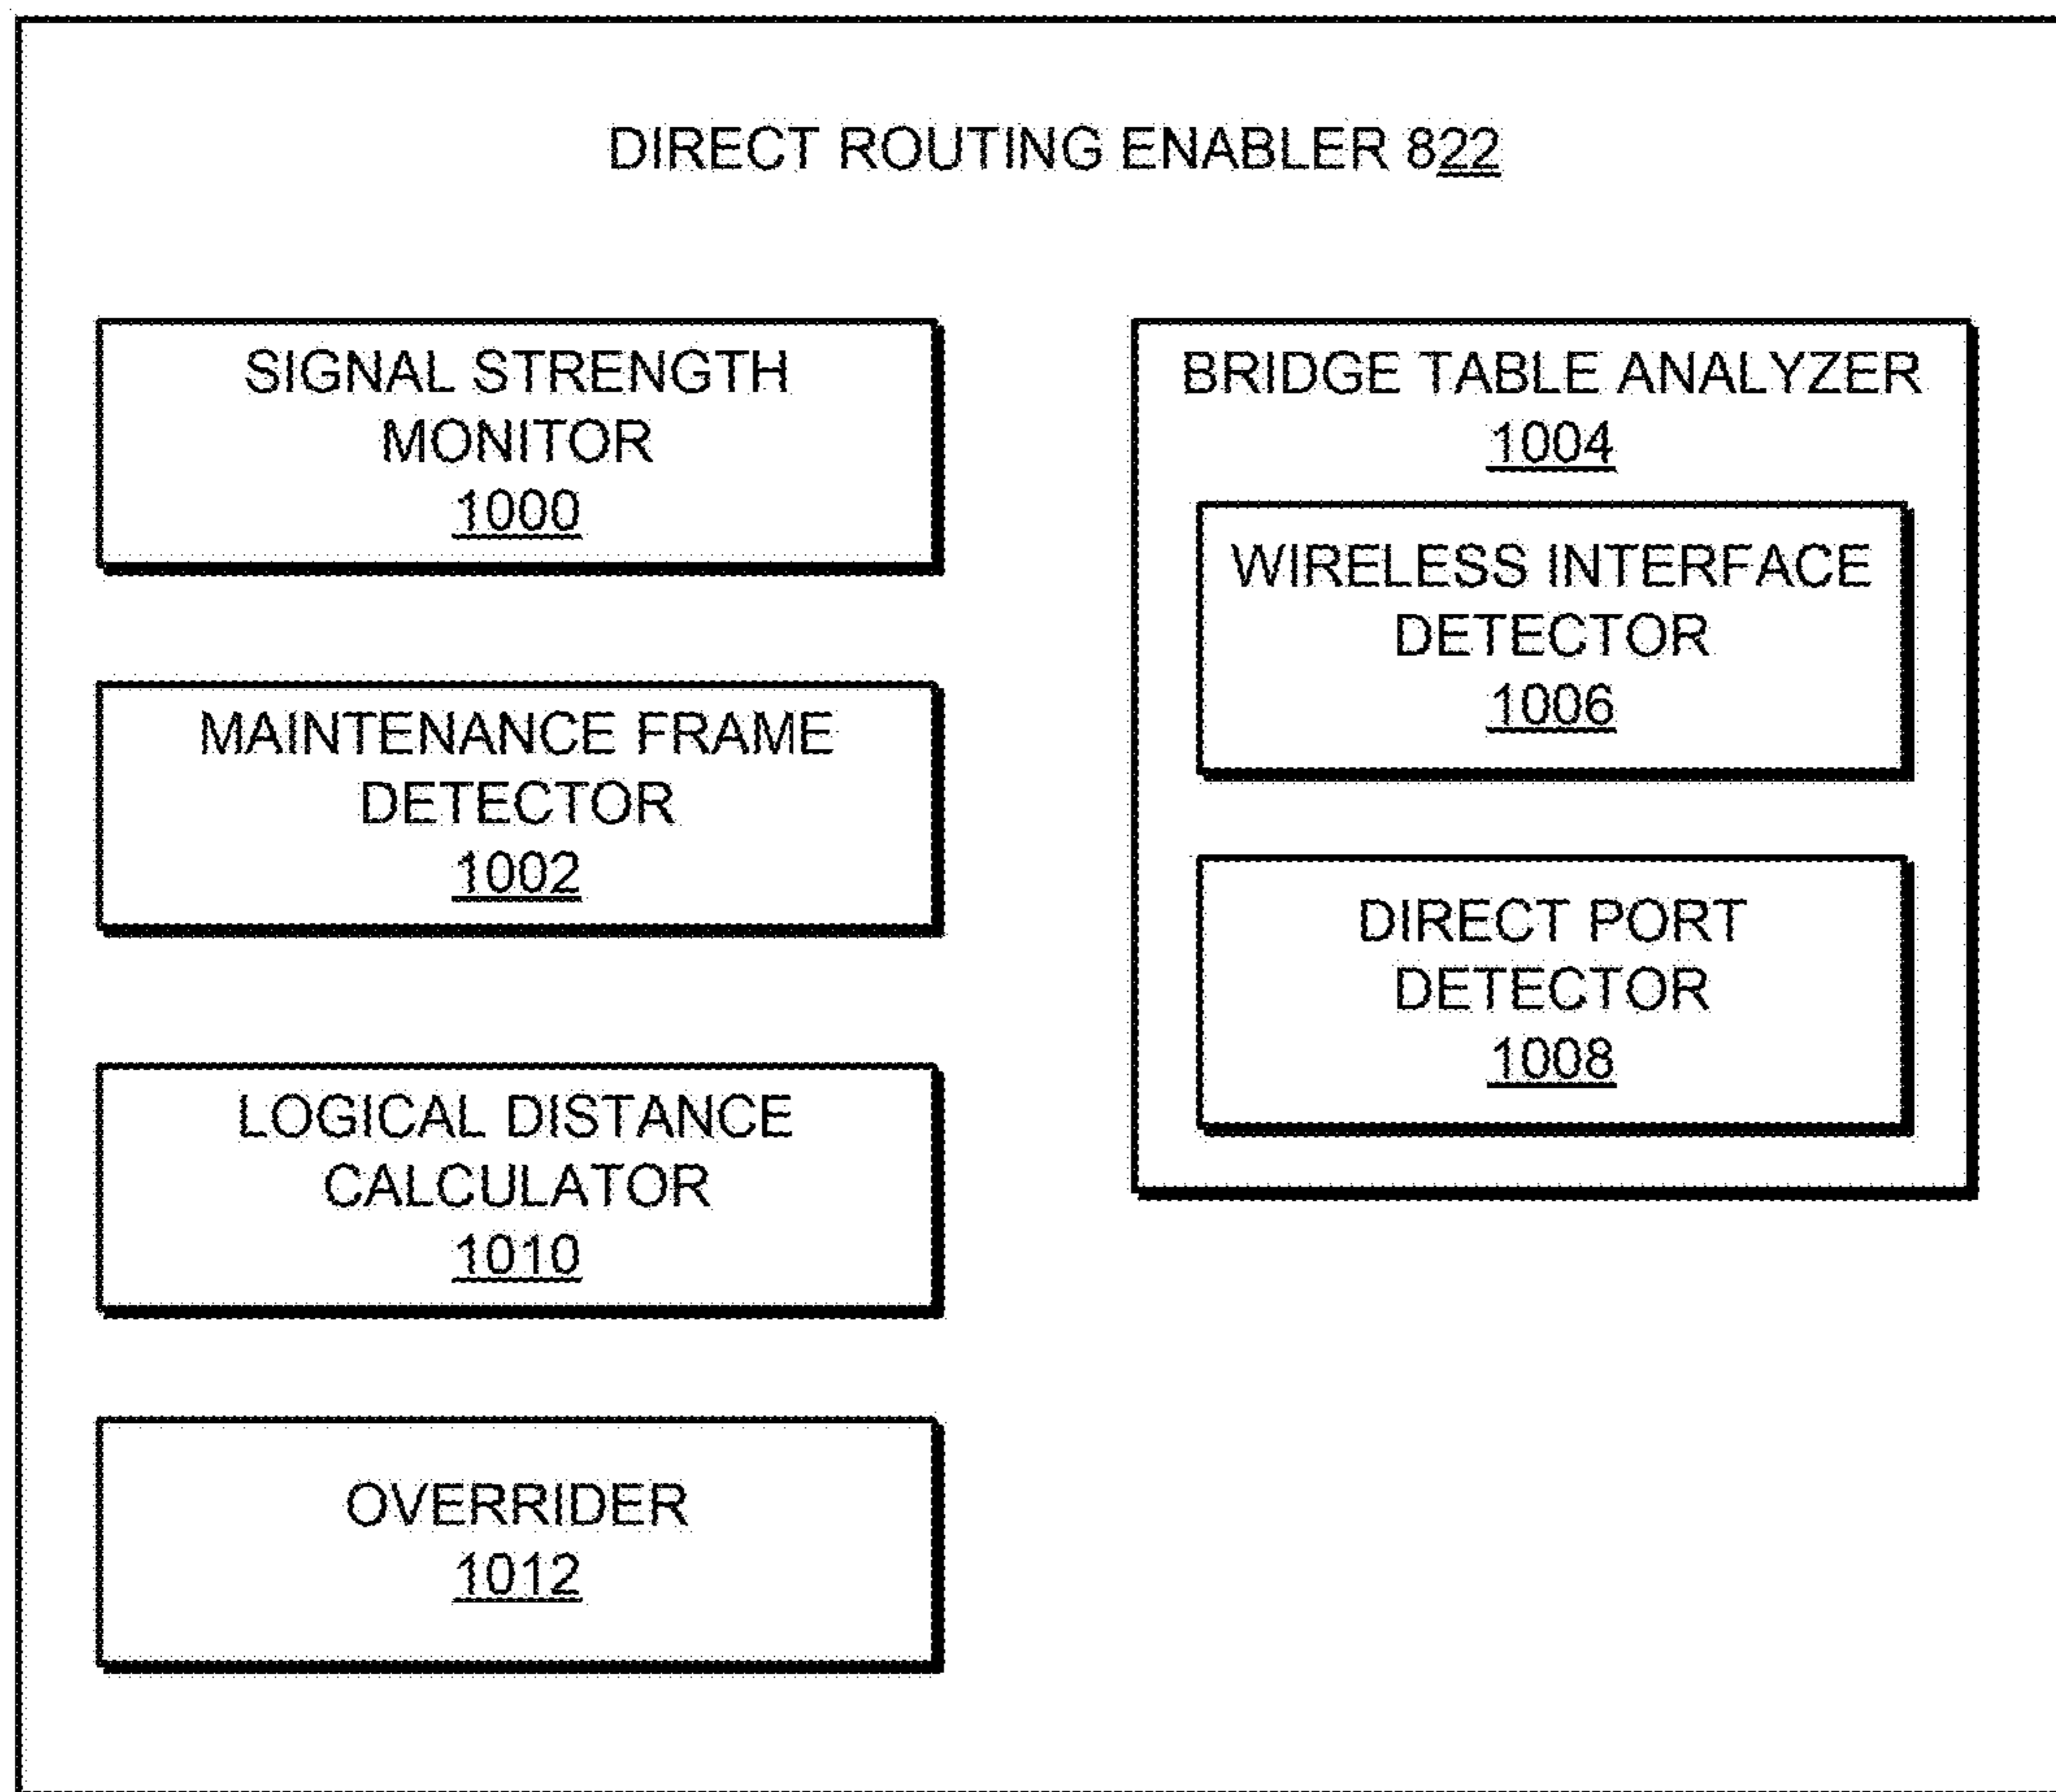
DIRECT ROUTING ENABLER 822

SIGNAL STRENGTH MONITOR
1000

MAINTENANCE FRAME DETECTOR
1002

LOGICAL DISTANCE CALCULATOR
1010

OVERRIDER
1012

BRIDGE TABLE ANALYZER
1004

WIRELESS INTERFACE DETECTOR
1006

DIRECT PORT DETECTOR
1008